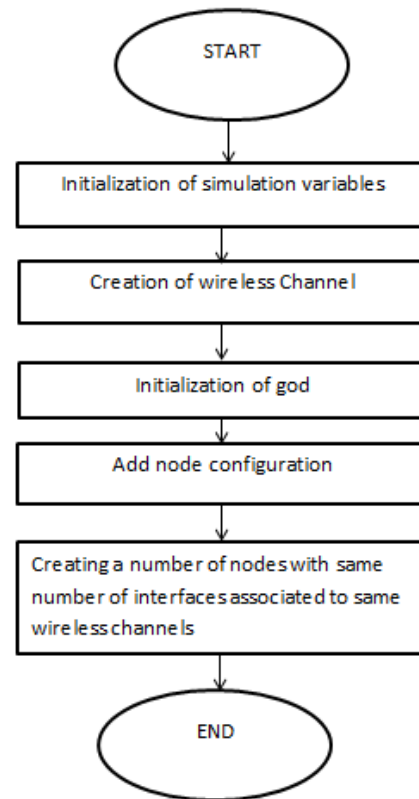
START

Initialization of simulation variables

Creation of wireless Channel

Initialization of god

Add node configuration

Creating a number of nodes with same number of interfaces associated to same wireless channels

END